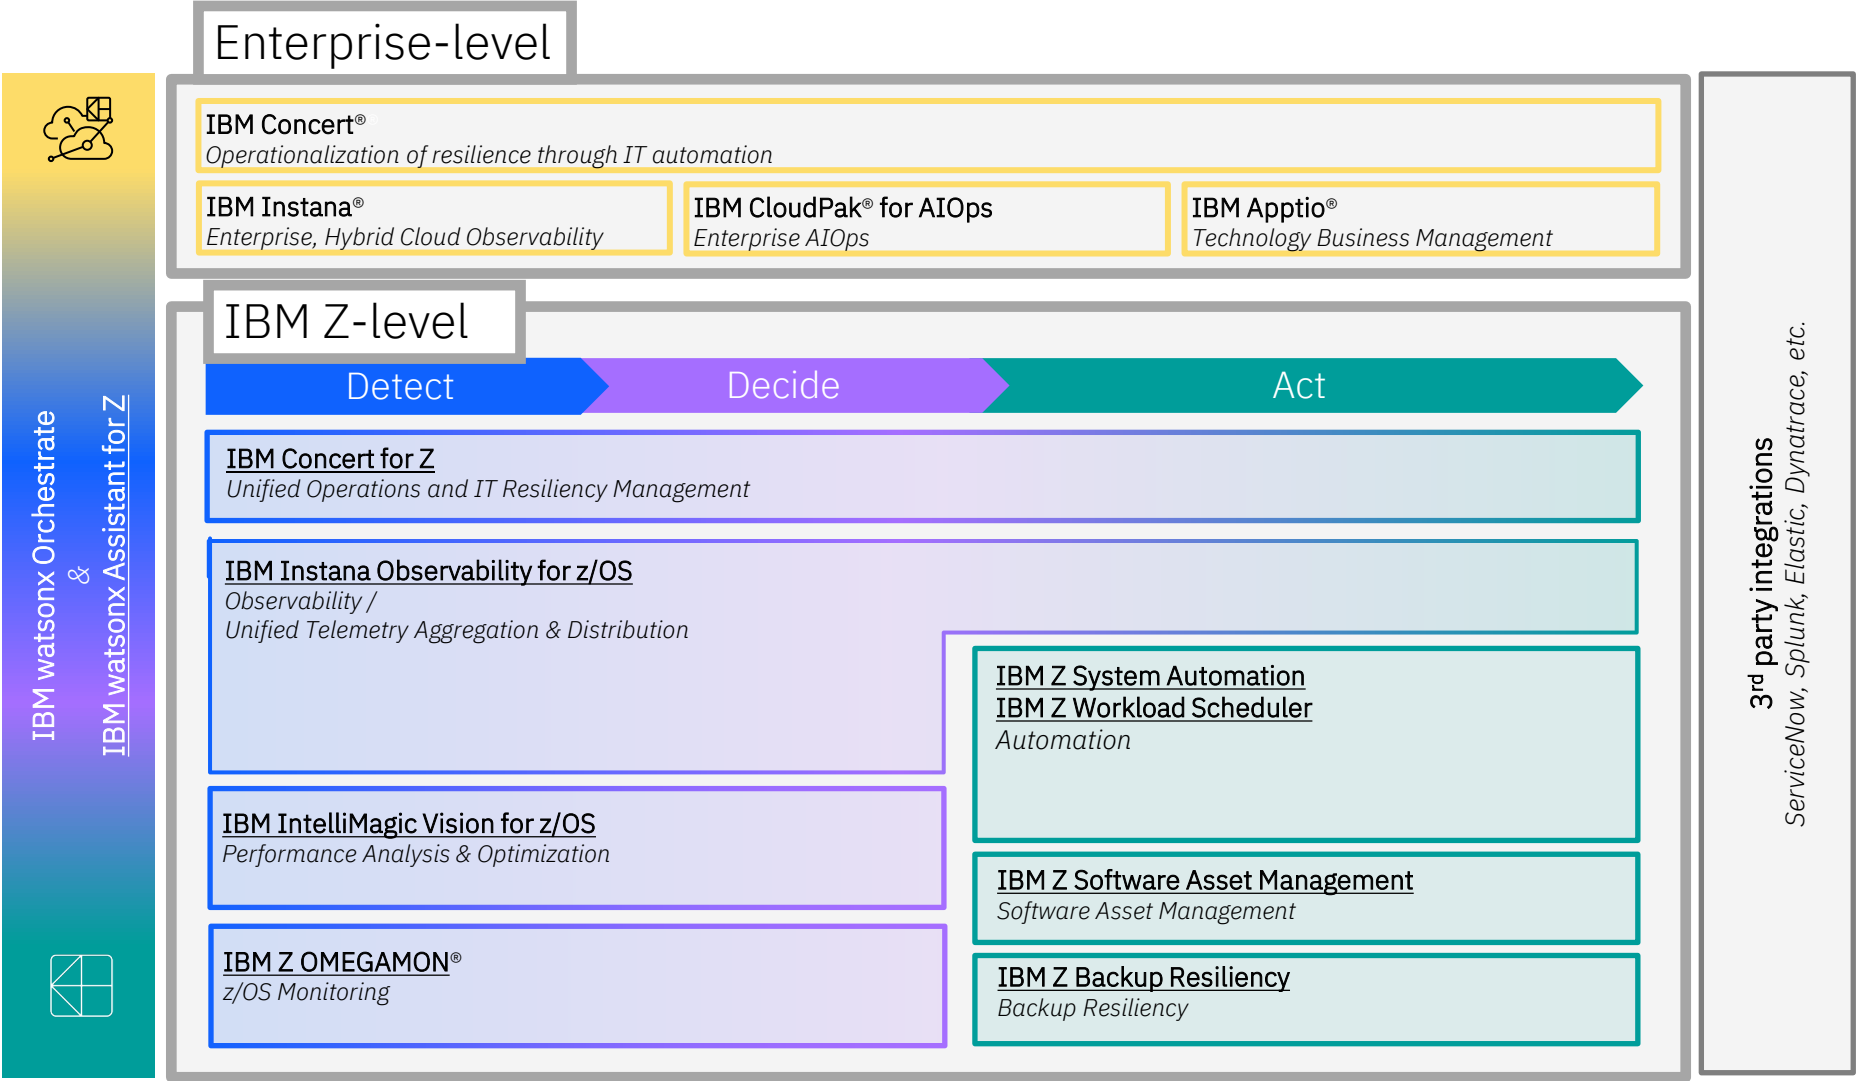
Enterprise-level

IBM Concert®
Operationalization of resilience through IT automation

IBM Instana®
Enterprise, Hybrid Cloud Observability

IBM CloudPak® for AIOps
Enterprise AIOps

IBM Apptio®
Technology Business Management

IBM Z-level

Detect

Decide

Act

IBM Concert for Z
Unified Operations and IT Resiliency Management

IBM Instana Observability for z/OS
Observability /
Unified Telemetry Aggregation & Distribution

IBM Z System Automation
IBM Z Workload Scheduler
Automation

IBM IntelliMagic Vision for z/OS
Performance Analysis & Optimization

IBM Z Software Asset Management
Software Asset Management

IBM Z OMEGAMON®
z/OS Monitoring

IBM Z Backup Resiliency
Backup Resiliency

IBM watsonx Orchestrate
&
IBM watsonx Assistant for Z

3$^{rd}$ party integrations
ServiceNow, Splunk, Elastic, Dynatrace, etc.